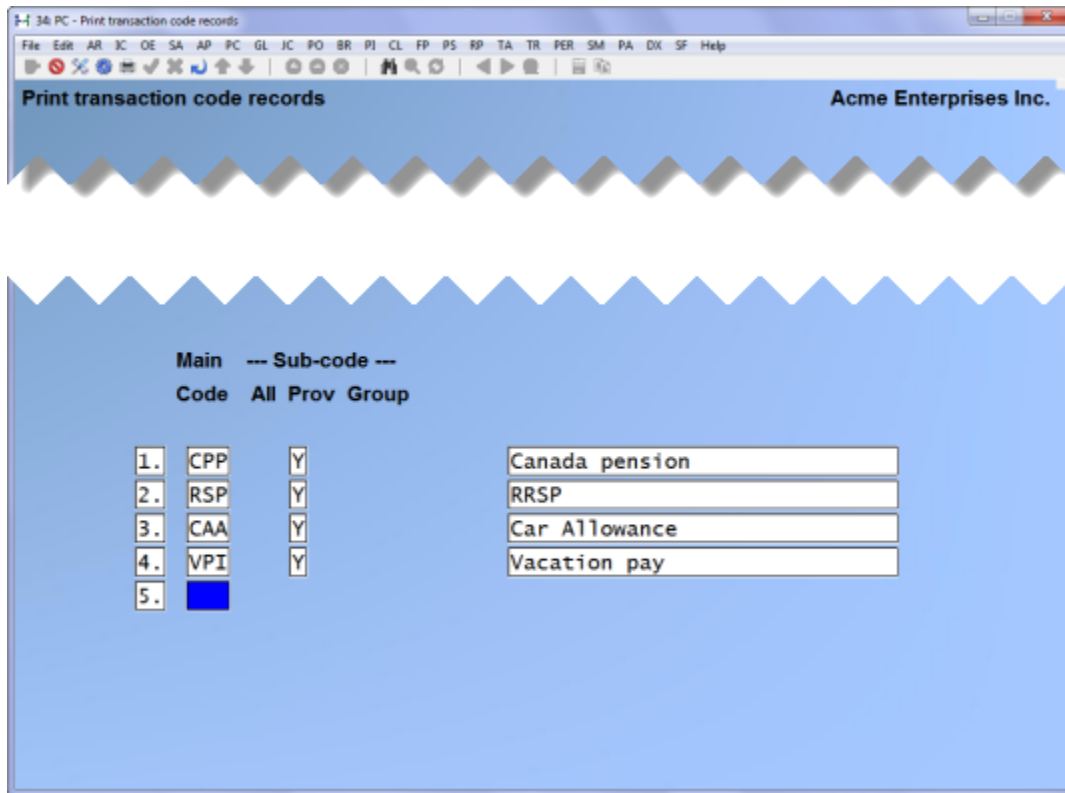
34: PC - Print transaction code records

File Edit AR IC OE SA AP PC GL JC PO BR PI CL FP PS RP TA TR PER SM PA DX SF Help

Print transaction code records

Acme Enterprises Inc.

Main --- Sub-code ---
Code All Prov Group

1. CPP Y Canada pension
2. RSP Y RRSP
3. CAA Y Car Allowance
4. VPI Y Vacation pay
5.